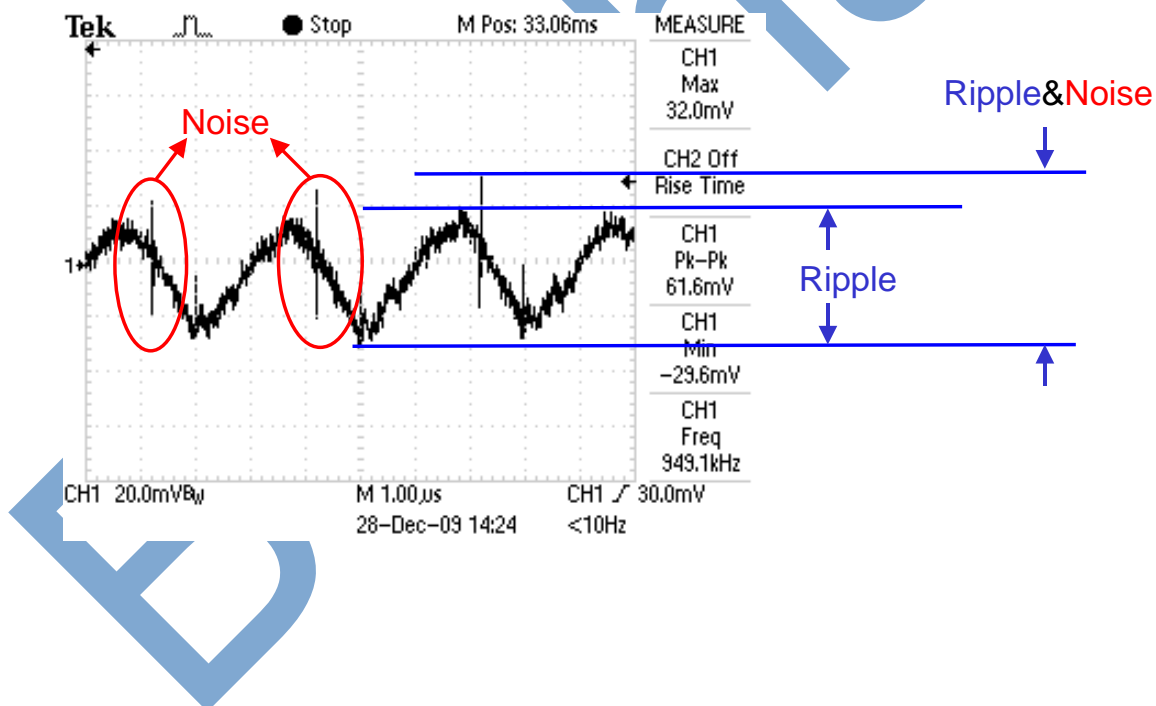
Tek

Stop

M Pos: 33.06ms

MEASURE

CH1
Max
32.0mV

CH2 Off
Rise Time

CH1
Pk-Pk
61.6mV

CH1
Min
-29.6mV

CH1
Freq
949.1kHz

Noise

Ripple&Noise

Ripple

1

CH1 20.0mVB$_W$

M 1.00$\mu$s

CH1 ∕ 30.0mV

28-Dec-09 14:24

<10Hz